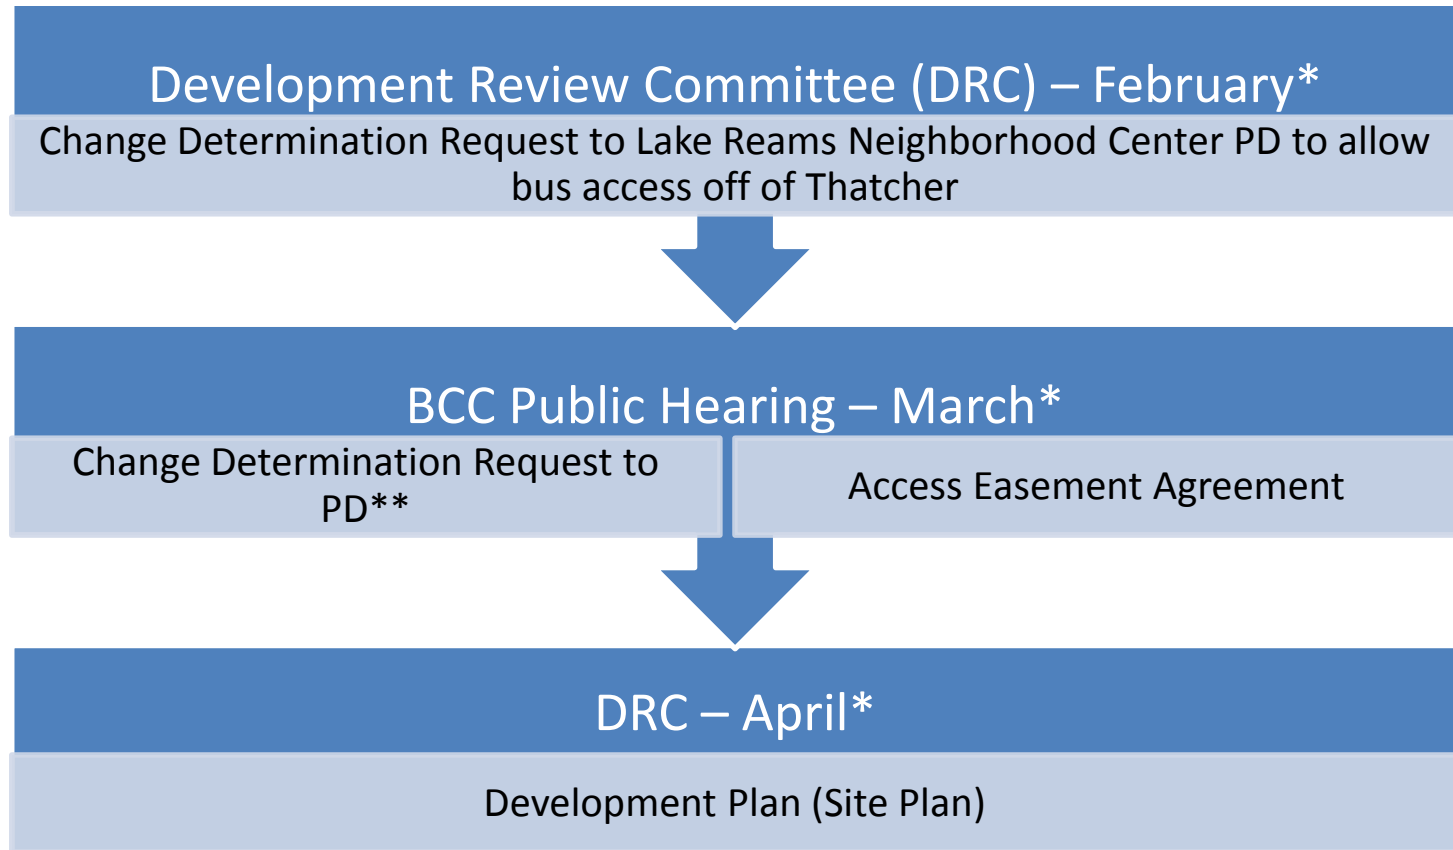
Development Review Committee (DRC) – February*

Change Determination Request to Lake Reams Neighborhood Center PD to allow bus access off of Thatcher

BCC Public Hearing – March*

Change Determination Request to PD**

Access Easement Agreement

DRC – April*

Development Plan (Site Plan)